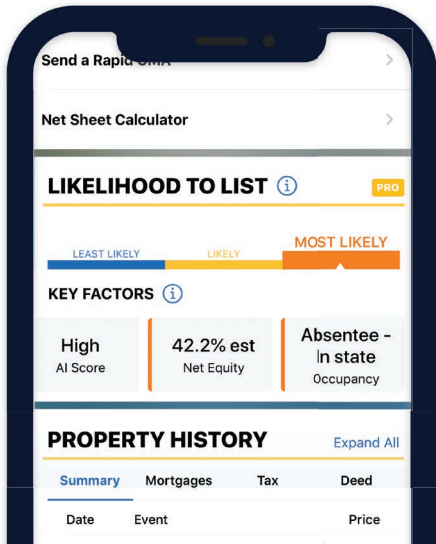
Send a Rapid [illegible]

Net Sheet Calculator

LIKELIHOOD TO LIST

PRO

LEAST LIKELY

LIKELY

MOST LIKELY

KEY FACTORS

High
AI Score

42.2% est
Net Equity

Absentee - In state
Occupancy

PROPERTY HISTORY

Expand All

Summary

Mortgages

Tax

Deed

Date

Event

Price